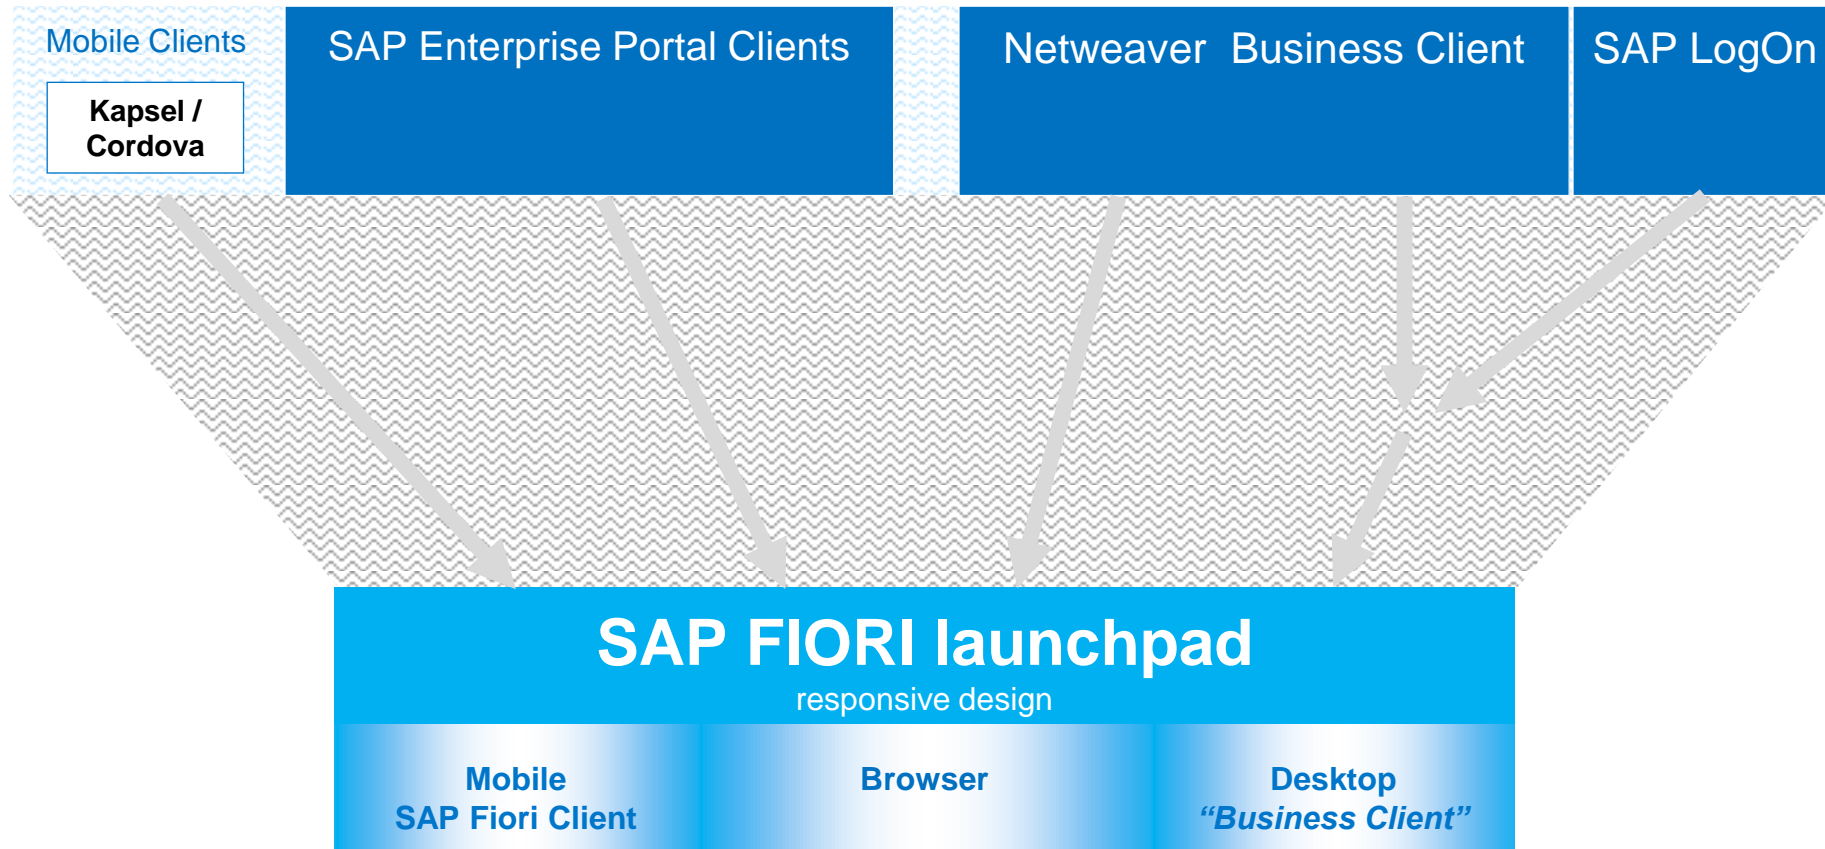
Mobile Clients

Kapsel / Cordova

SAP Enterprise Portal Clients

Netweaver Business Client

SAP LogOn

SAP FIORI launchpad
responsive design

Mobile
SAP Fiori Client

Browser

Desktop
“Business Client”